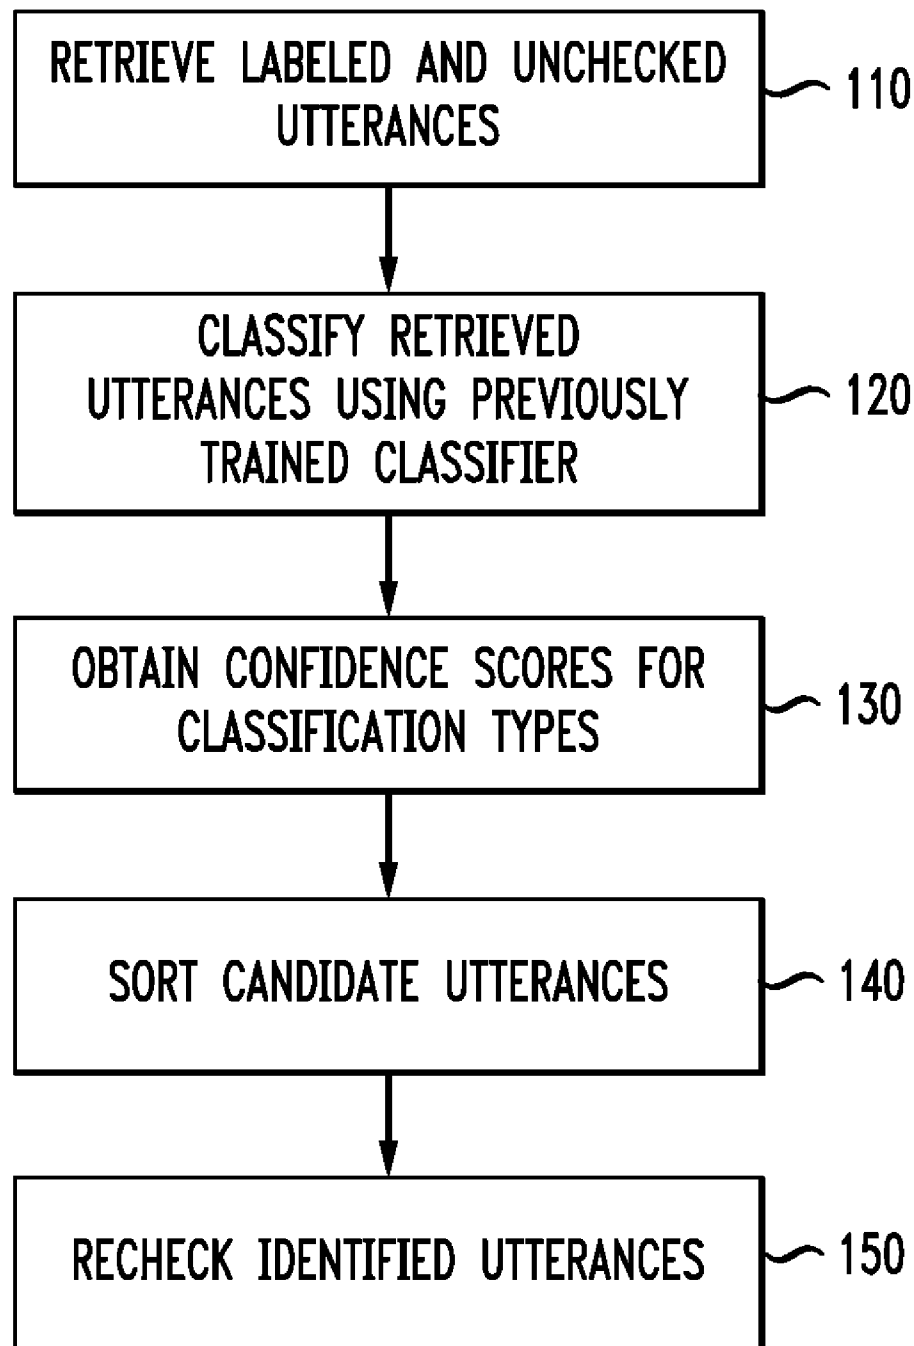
RETRIEVE LABELED AND UNCHECKED UTTERANCES

110

CLASSIFY RETRIEVED UTTERANCES USING PREVIOUSLY TRAINED CLASSIFIER

120

OBTAIN CONFIDENCE SCORES FOR CLASSIFICATION TYPES

130

SORT CANDIDATE UTTERANCES

140

RECHECK IDENTIFIED UTTERANCES

150